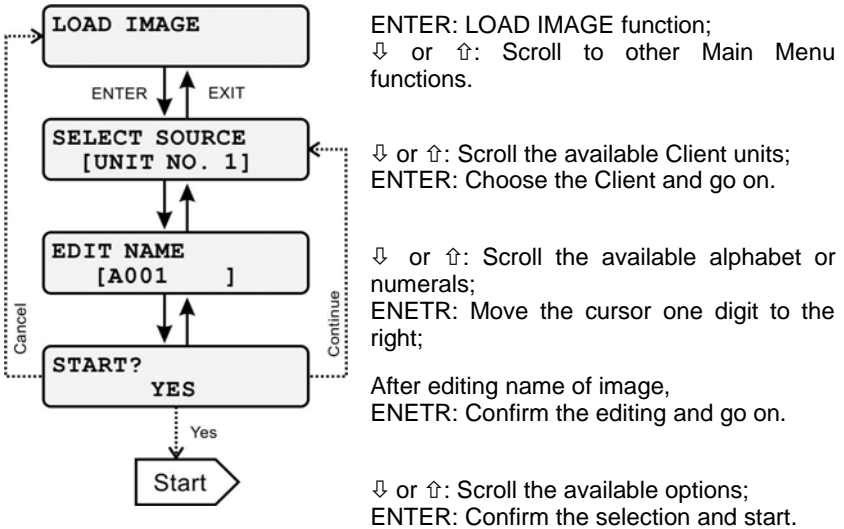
LOAD IMAGE

ENTER

EXIT

SELECT SOURCE
[UNIT NO. 1]

EDIT NAME
[A001 ]

Cancel

Continue

START?
YES

Yes

Start

ENTER: LOAD IMAGE function;
⇩ or ⇧: Scroll to other Main Menu functions.

⇩ or ⇧: Scroll the available Client units;
ENTER: Choose the Client and go on.

⇩ or ⇧: Scroll the available alphabet or numerals;
ENETR: Move the cursor one digit to the right;

After editing name of image,
ENETR: Confirm the editing and go on.

⇩ or ⇧: Scroll the available options;
ENTER: Confirm the selection and start.